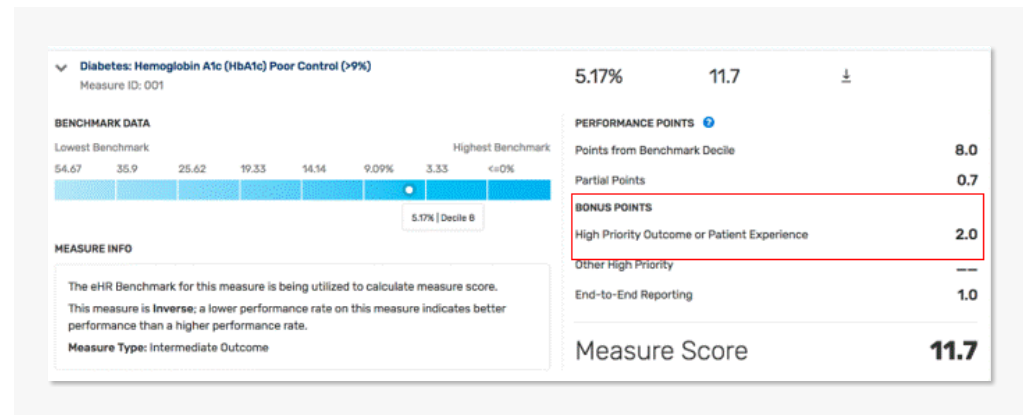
Diabetes: Hemoglobin A1c (HbA1c) Poor Control (>9%)
Measure ID: 001

5.17% 11.7

BENCHMARK DATA

Lowest Benchmark Highest Benchmark

| 54.67 | 35.9 | 25.62 | 19.33 | 14.14 | 9.09% | 3.33 | <=0% |
|---|---|---|---|---|---|---|---|

5.17% | Decile 8

MEASURE INFO

The eHR Benchmark for this measure is being utilized to calculate measure score.

This measure is Inverse; a lower performance rate on this measure indicates better performance than a higher performance rate.

Measure Type: Intermediate Outcome

PERFORMANCE POINTS

| Points from Benchmark Decile | 8.0 |
|---|---|
| Partial Points | 0.7 |

BONUS POINTS

| High Priority Outcome or Patient Experience | 2.0 |
|---|---|
| Other High Priority | -- |
| End-to-End Reporting | 1.0 |

Measure Score 11.7